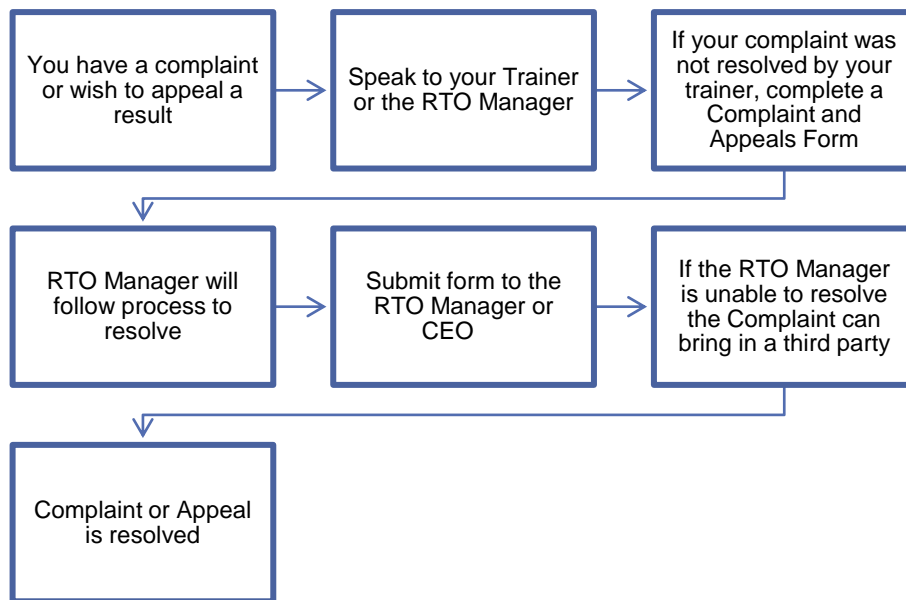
You have a complaint or wish to appeal a result

Speak to your Trainer or the RTO Manager

If your complaint was not resolved by your trainer, complete a Complaint and Appeals Form

RTO Manager will follow process to resolve

Submit form to the RTO Manager or CEO

If the RTO Manager is unable to resolve the Complaint can bring in a third party

Complaint or Appeal is resolved